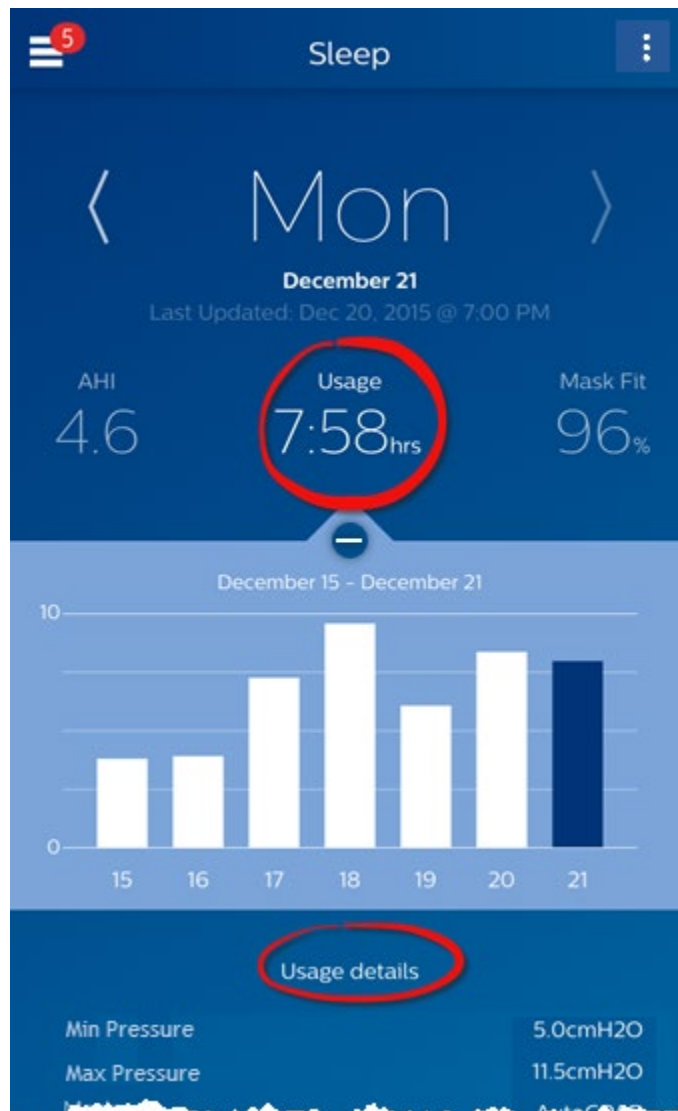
5

Sleep

⟨ Mon ⟩

December 21

Last Updated: Dec 20, 2015 @ 7:00 PM

AHI
4.6

Usage
7:58hrs

Mask Fit
96%

December 15 - December 21

10
0

15 16 17 18 19 20 21

Usage details

Min Pressure 5.0cmH2O

Max Pressure 11.5cmH2O

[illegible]